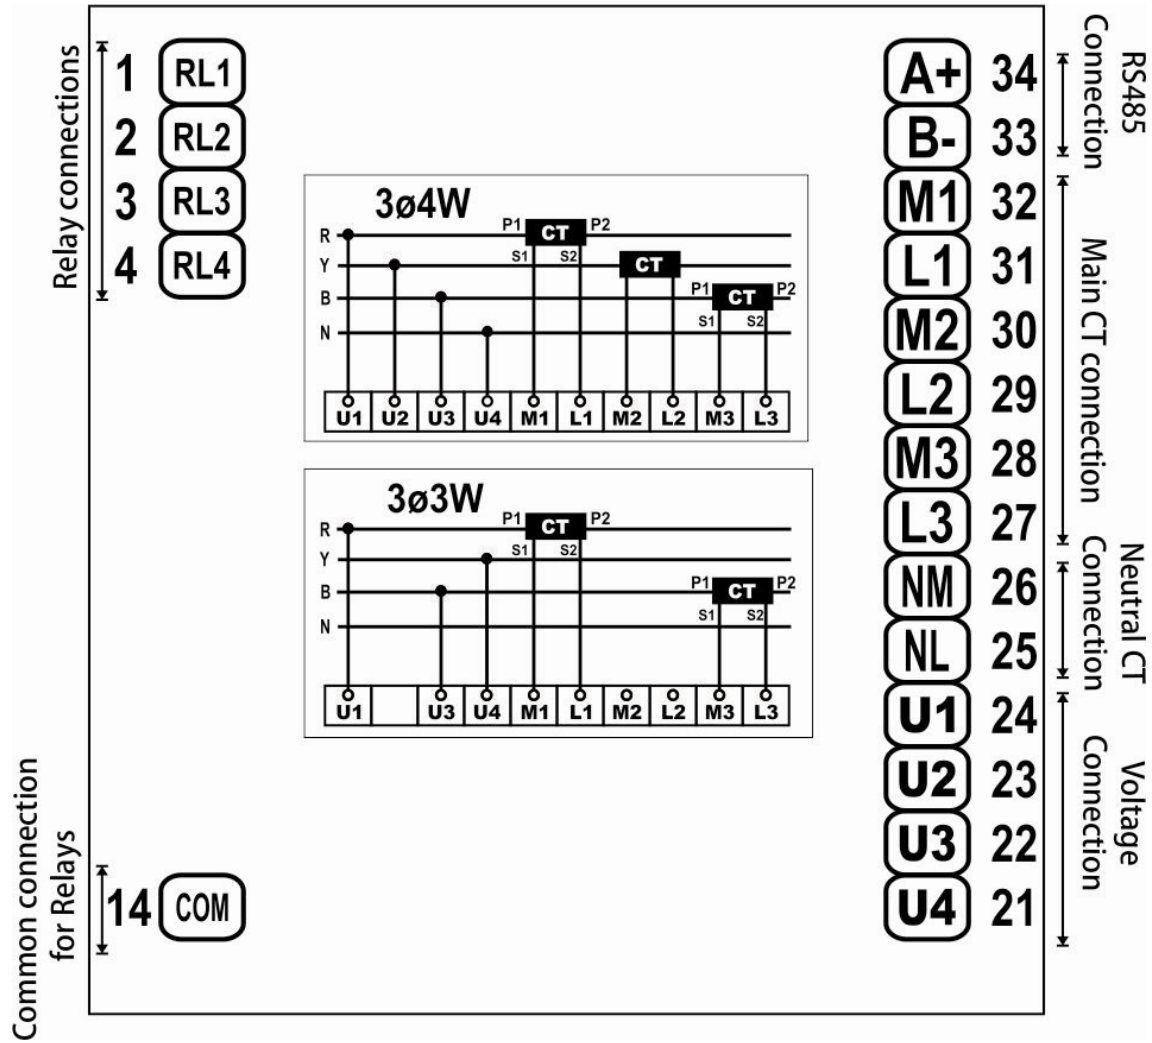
Relay connections

1 RL1
2 RL2
3 RL3
4 RL4

3ø4W

R
Y
B
N

P1 CT P2
S1 S2
CT
P1 CT P2
S1 S2

| U1 | U2 | U3 | U4 | M1 | L1 | M2 | L2 | M3 | L3 |
|---|---|---|---|---|---|---|---|---|---|

3ø3W

R
Y
B
N

P1 CT P2
S1 S2
P1 CT P2
S1 S2

| U1 | | U3 | U4 | M1 | L1 | M2 | L2 | M3 | L3 |
|---|---|---|---|---|---|---|---|---|---|

Common connection for Relays

14 COM

RS485 Connection

A+ 34
B- 33

Main CT connection

M1 32
L1 31
M2 30
L2 29
M3 28
L3 27

Neutral CT Connection

NM 26
NL 25

Voltage Connection

U1 24
U2 23
U3 22
U4 21